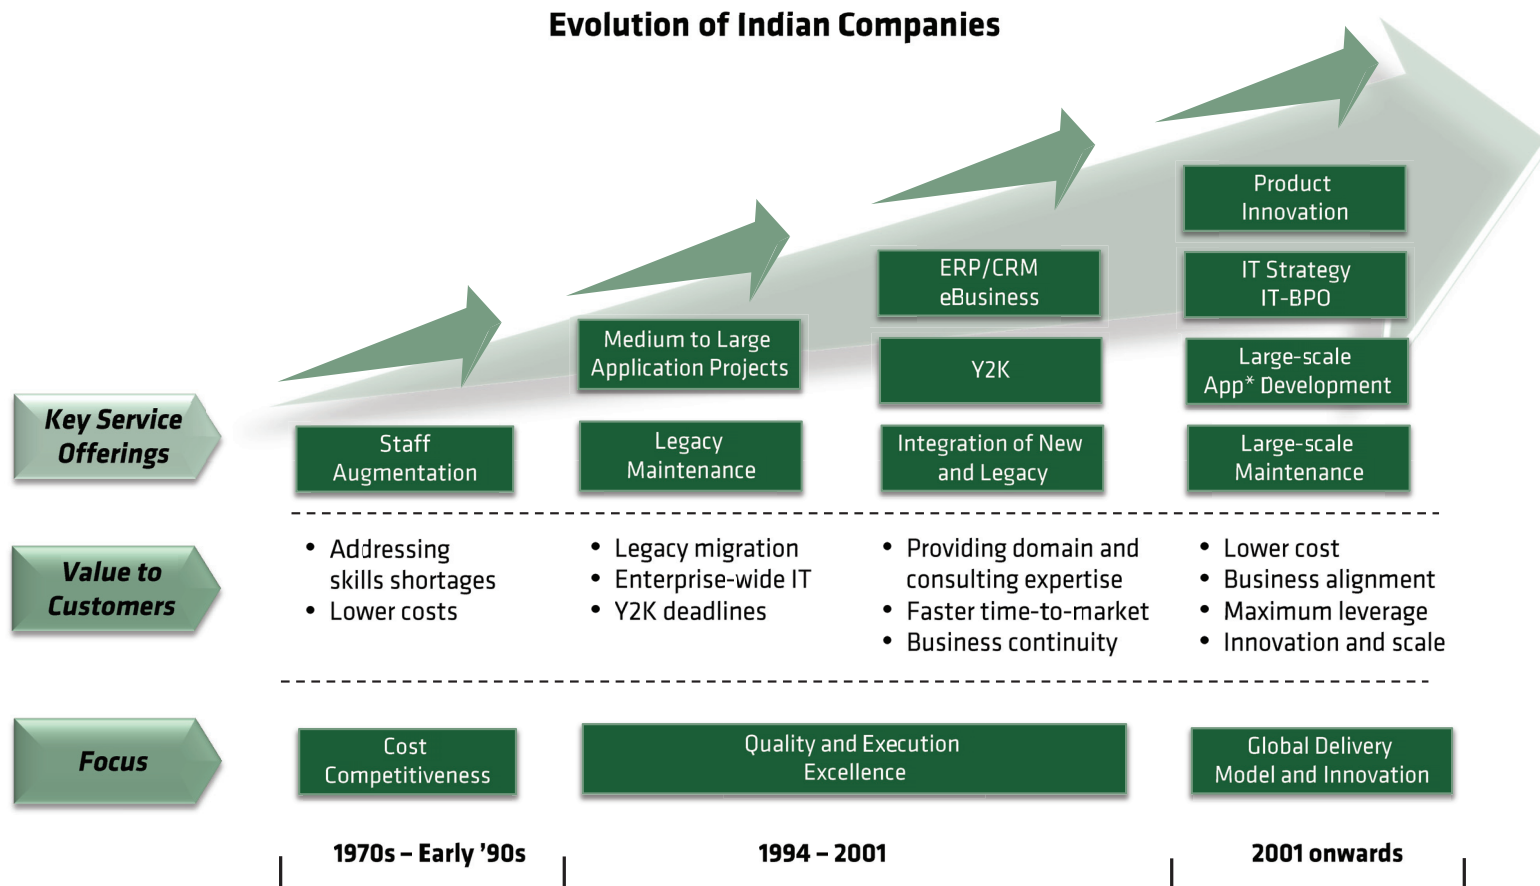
Evolution of Indian Companies

Key Service Offerings

Staff Augmentation

Medium to Large Application Projects

Legacy Maintenance

ERP/CRM eBusiness

Y2K

Integration of New and Legacy

Product Innovation

IT Strategy IT-BPO

Large-scale App* Development

Large-scale Maintenance

Value to Customers

- Addressing skills shortages
- Lower costs

- Legacy migration
- Enterprise-wide IT
- Y2K deadlines

- Providing domain and consulting expertise
- Faster time-to-market
- Business continuity

- Lower cost
- Business alignment
- Maximum leverage
- Innovation and scale

Focus

Cost Competitiveness

Quality and Execution Excellence

Global Delivery Model and Innovation

1970s – Early '90s

1994 – 2001

2001 onwards